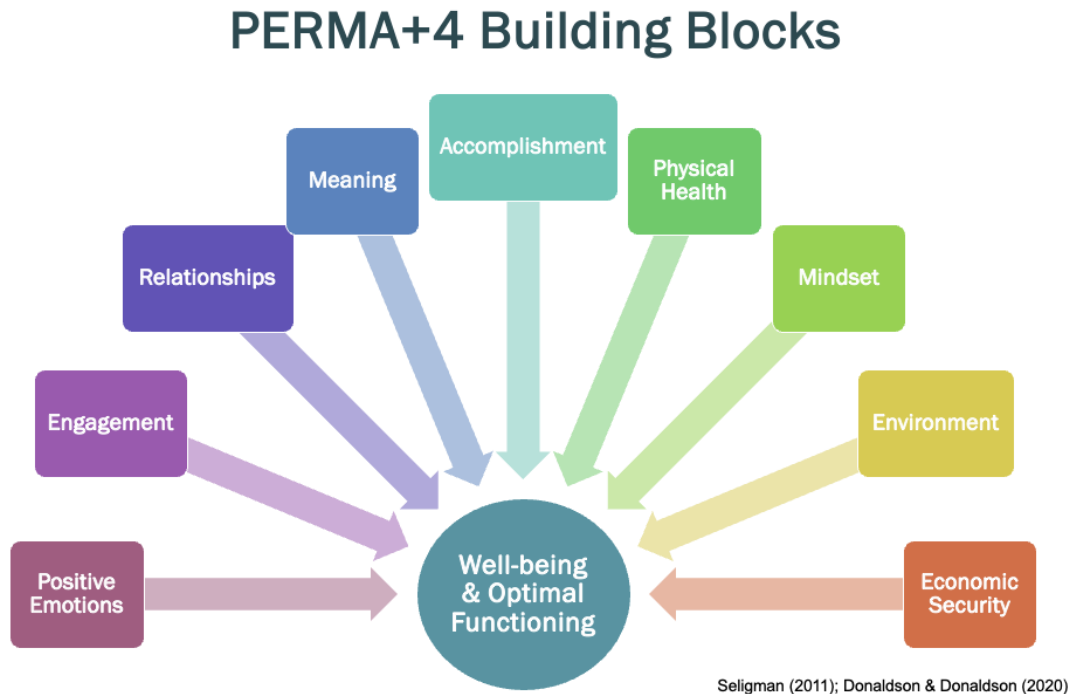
PERMA+4 Building Blocks

Positive Emotions

Engagement

Relationships

Meaning

Accomplishment

Physical Health

Mindset

Environment

Economic Security

Well-being & Optimal Functioning

Seligman (2011); Donaldson & Donaldson (2020)